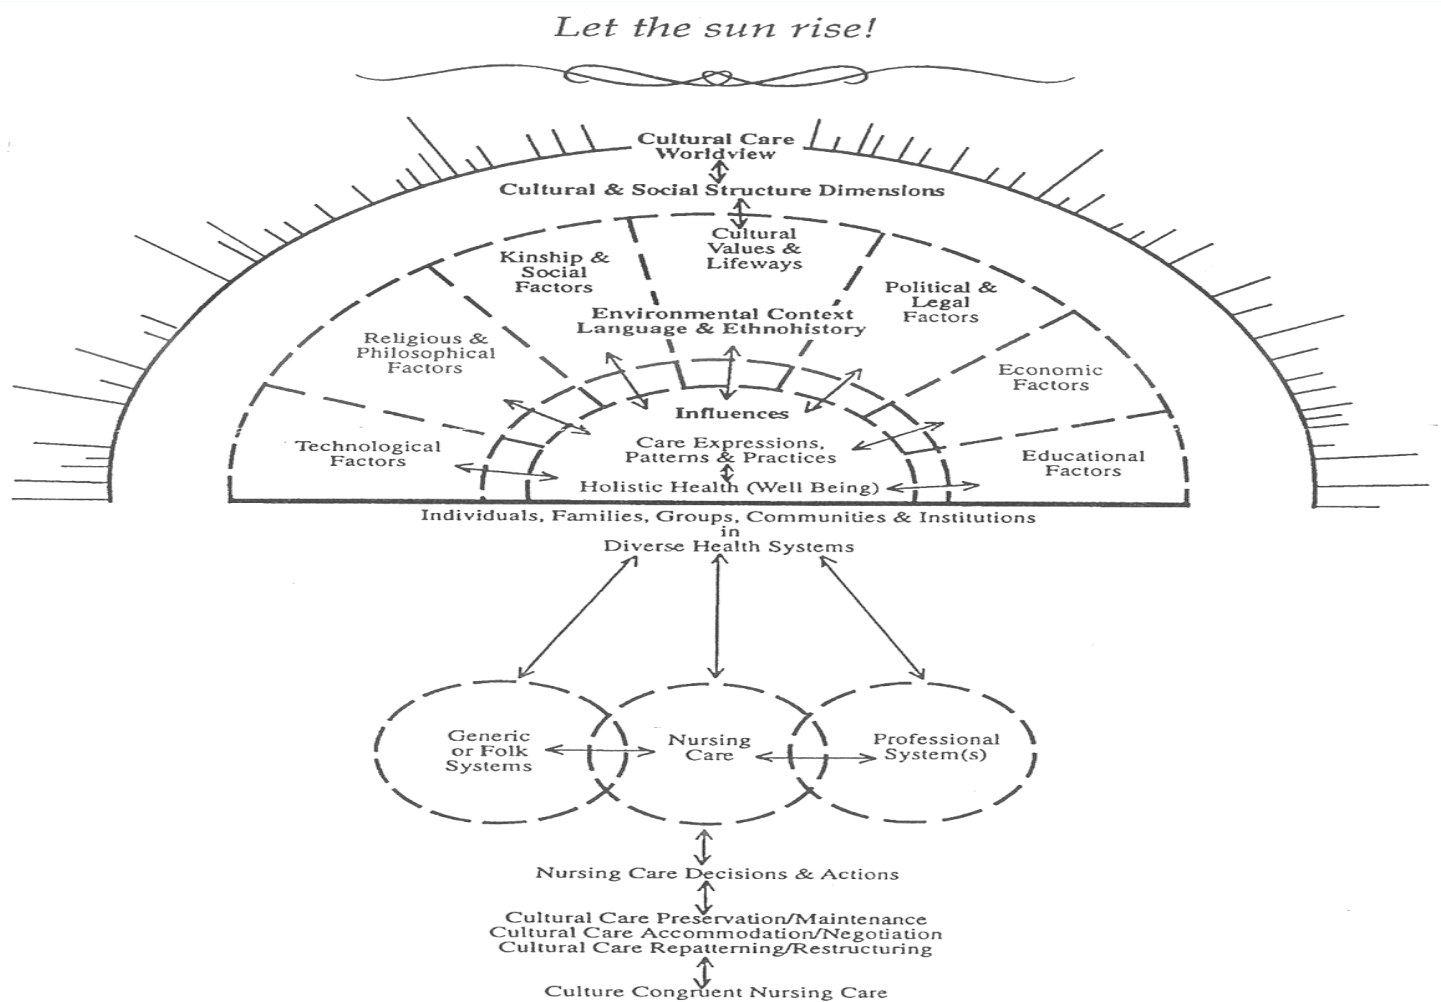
Let the sun rise!

Cultural Care Worldview

Cultural & Social Structure Dimensions

Cultural Values & Lifeways

Kinship & Social Factors

Political & Legal Factors

Religious & Philosophical Factors

Environmental Context Language & Ethnohistory

Economic Factors

Influences

Technological Factors

Care Expressions, Patterns & Practices

Educational Factors

Holistic Health (Well Being)

Individuals, Families, Groups, Communities & Institutions in Diverse Health Systems

Generic or Folk Systems

Nursing Care

Professional System(s)

Nursing Care Decisions & Actions

Cultural Care Preservation/Maintenance
Cultural Care Accommodation/Negotiation
Cultural Care Repatterning/Restructuring

Culture Congruent Nursing Care